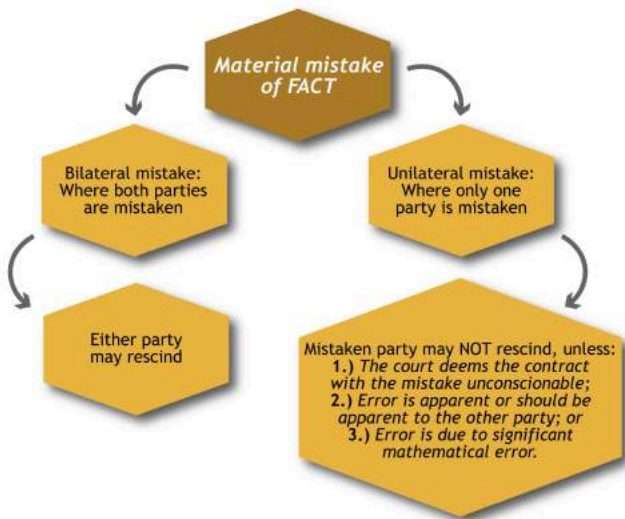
Material mistake of FACT

Bilateral mistake: Where both parties are mistaken

Unilateral mistake: Where only one party is mistaken

Either party may rescind

Mistaken party may NOT rescind, unless:
1.) The court deems the contract with the mistake unconscionable;
2.) Error is apparent or should be apparent to the other party; or
3.) Error is due to significant mathematical error.